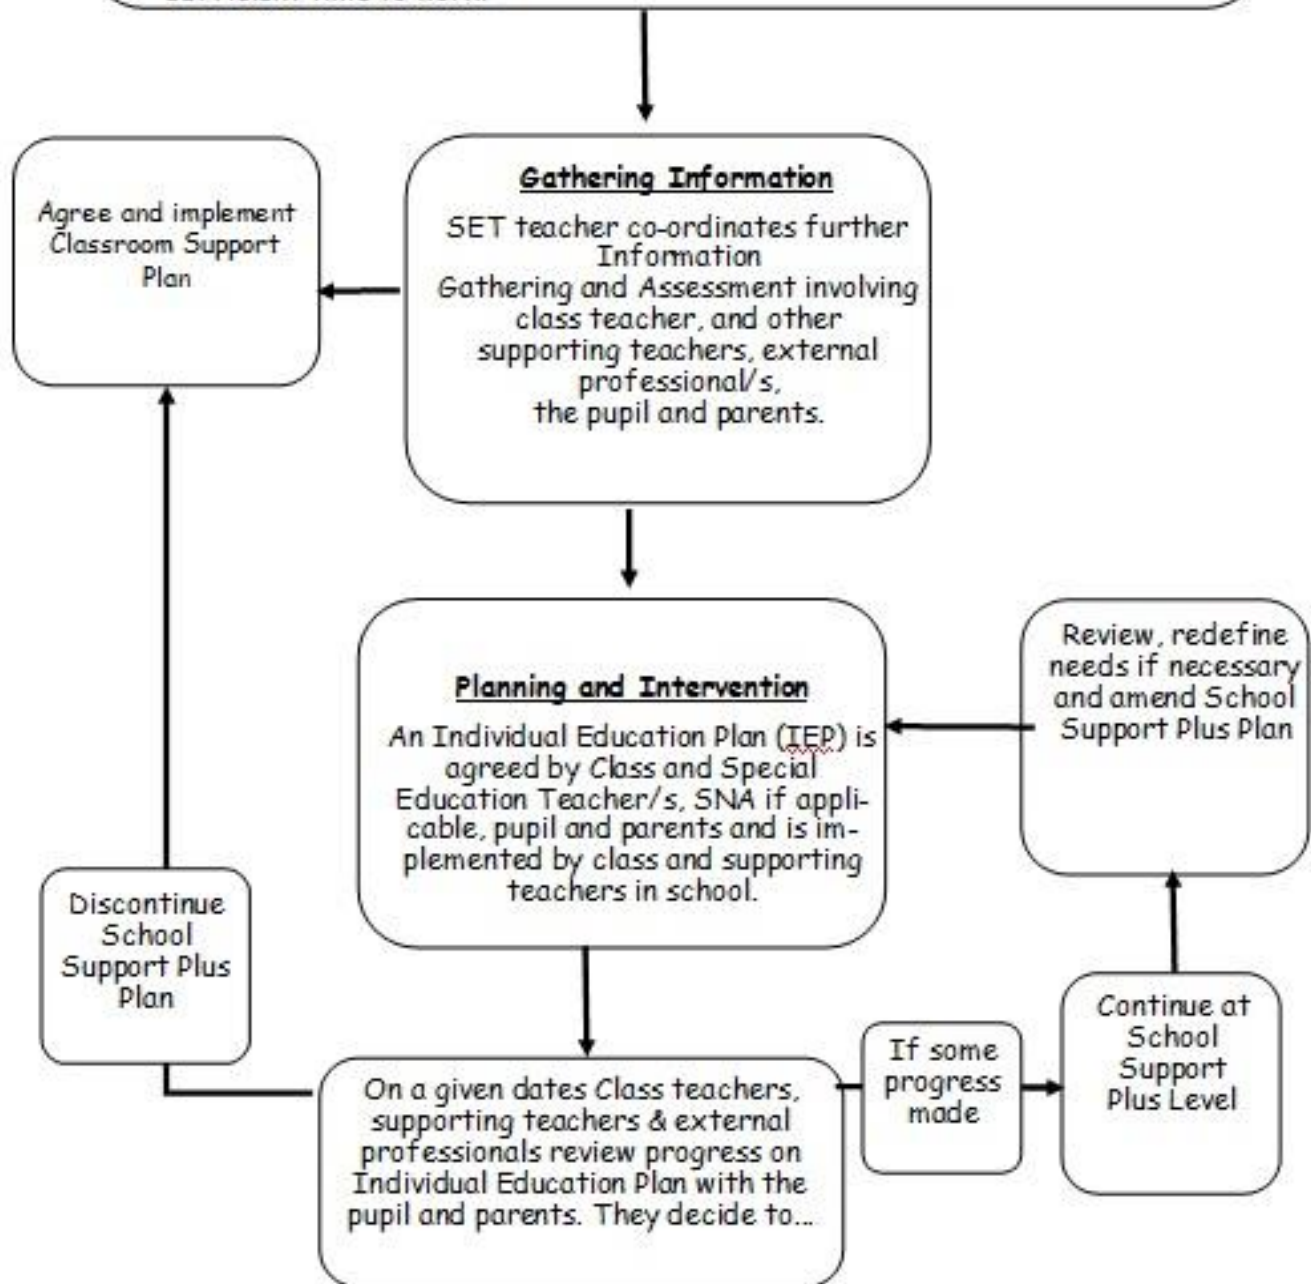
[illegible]

Agree and implement Classroom Support Plan

Gathering Information

SET teacher co-ordinates further Information Gathering and Assessment involving class teacher, and other supporting teachers, external professional/s, the pupil and parents.

Planning and Intervention

An Individual Education Plan (IEP) is agreed by Class and Special Education Teacher/s, SNA if applicable, pupil and parents and is implemented by class and supporting teachers in school.

Review, redefine needs if necessary and amend School Support Plus Plan

Discontinue School Support Plus Plan

On a given dates Class teachers, supporting teachers & external professionals review progress on Individual Education Plan with the pupil and parents. They decide to...

If some progress made

Continue at School Support Plus Level